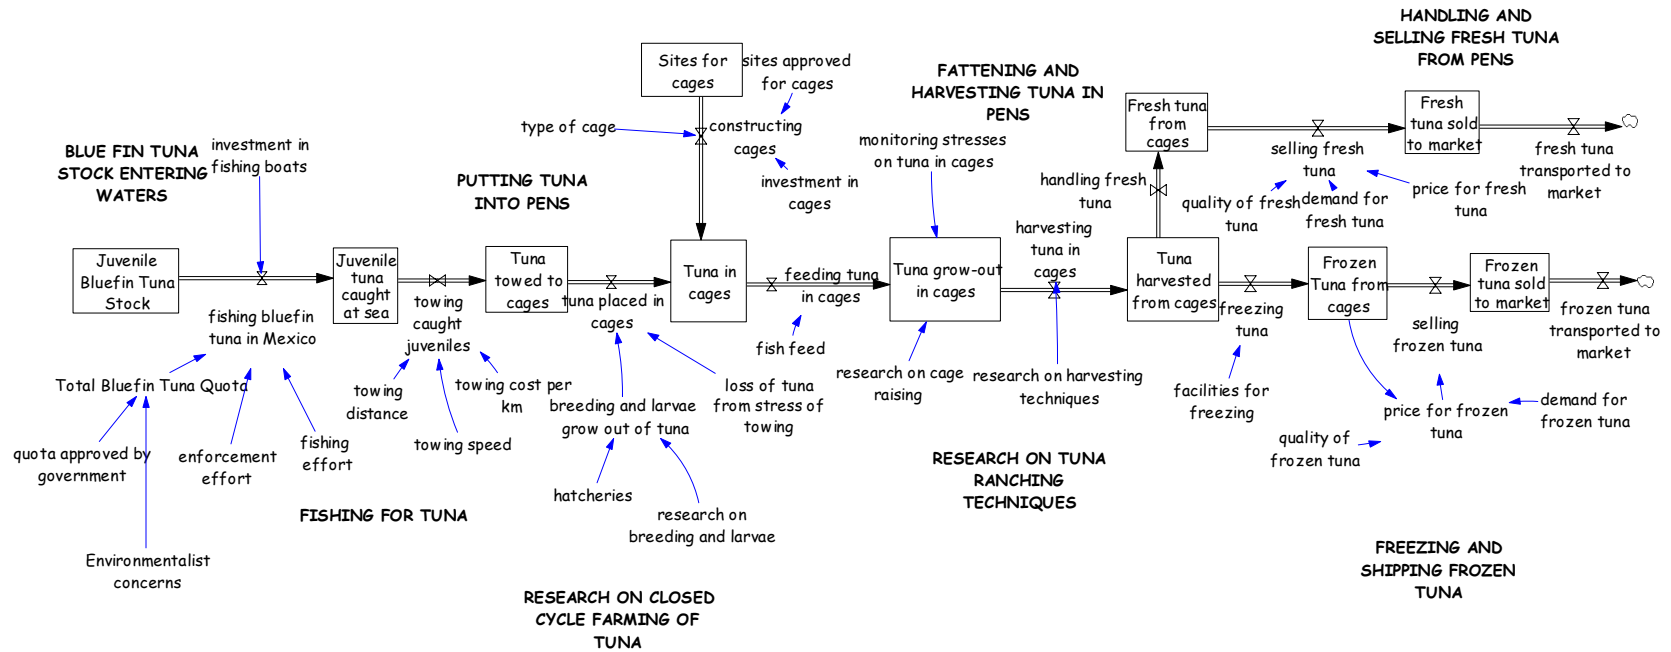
HANDLING AND SELLING FRESH TUNA FROM PENS

Sites for cages

sites approved for cages

FATTENING AND HARVESTING TUNA IN PENS

Fresh tuna from cages

Fresh tuna sold to market

type of cage

constructing cages

monitoring stresses on tuna in cages

selling fresh tuna

fresh tuna transported to market

BLUE FIN TUNA STOCK ENTERING WATERS

investment in fishing boats

investment in cages

handling fresh tuna

quality of fresh tuna

demand for fresh tuna

price for fresh tuna

PUTTING TUNA INTO PENS

harvesting tuna in cages

Juvenile Bluefin Tuna Stock

Juvenile tuna caught at sea

Tuna towed to cages

Tuna in cages

feeding tuna in cages

Tuna grow-out in cages

Tuna harvested from cages

Frozen Tuna from cages

Frozen tuna sold to market

fishing bluefin tuna in Mexico

towing caught juveniles

tuna placed in cages

freezing tuna

frozen tuna transported to market

selling frozen tuna

fish feed

Total Bluefin Tuna Quota

towing distance

towing cost per km

loss of tuna from stress of towing

research on cage raising

research on harvesting techniques

breeding and larvae grow out of tuna

facilities for freezing

price for frozen tuna

demand for frozen tuna

quota approved by government

enforcement effort

fishing effort

towing speed

quality of frozen tuna

RESEARCH ON TUNA RANCHING TECHNIQUES

hatcheries

FISHING FOR TUNA

research on breeding and larvae

Environmentalist concerns

FREEZING AND SHIPPING FROZEN TUNA

RESEARCH ON CLOSED CYCLE FARMING OF TUNA